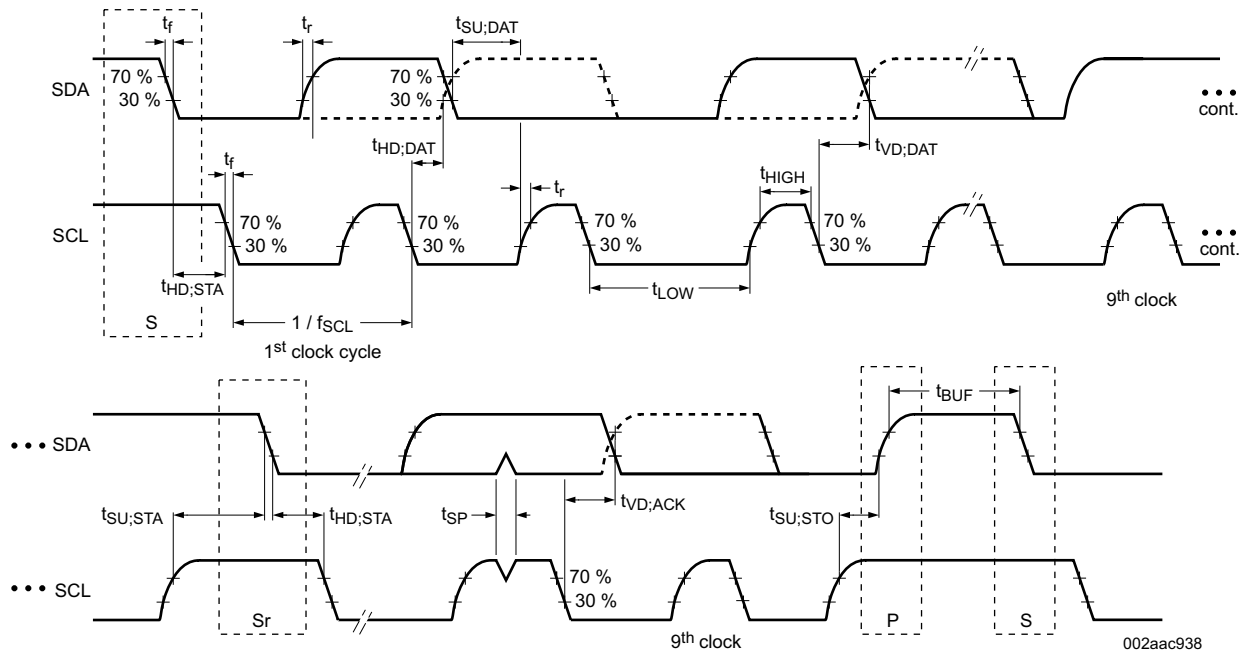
$t_f$

$t_r$

$t_{SU;DAT}$

SDA

70 %

30 %

70 %

30 %

• • •
cont.

$t_{HD;DAT}$

$t_{VD;DAT}$

$t_f$

$t_r$

$t_{HIGH}$

SCL

70 %

30 %

70 %

30 %

70 %

30 %

70 %

30 %

• • •
cont.

$t_{HD;STA}$

$t_{LOW}$

$9^{th}$ clock

S

$1 / f_{SCL}$

$1^{st}$ clock cycle

$t_{BUF}$

• • • SDA

$t_{SU;STA}$

$t_{HD;STA}$

$t_{SP}$

$t_{VD;ACK}$

$t_{SU;STO}$

• • • SCL

70 %

30 %

Sr

$9^{th}$ clock

P

S

002aac938